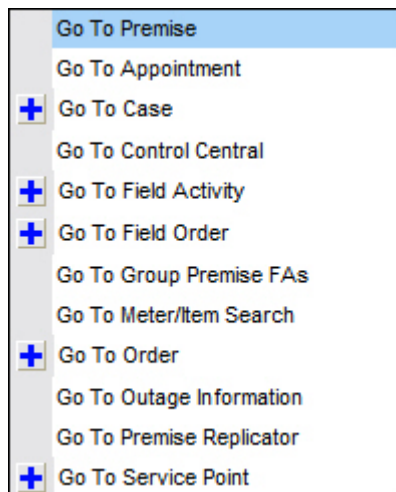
Go To Premise
Go To Appointment
+ Go To Case
Go To Control Central
+ Go To Field Activity
+ Go To Field Order
Go To Group Premise FAs
Go To Meter/Item Search
+ Go To Order
Go To Outage Information
Go To Premise Replicator
+ Go To Service Point